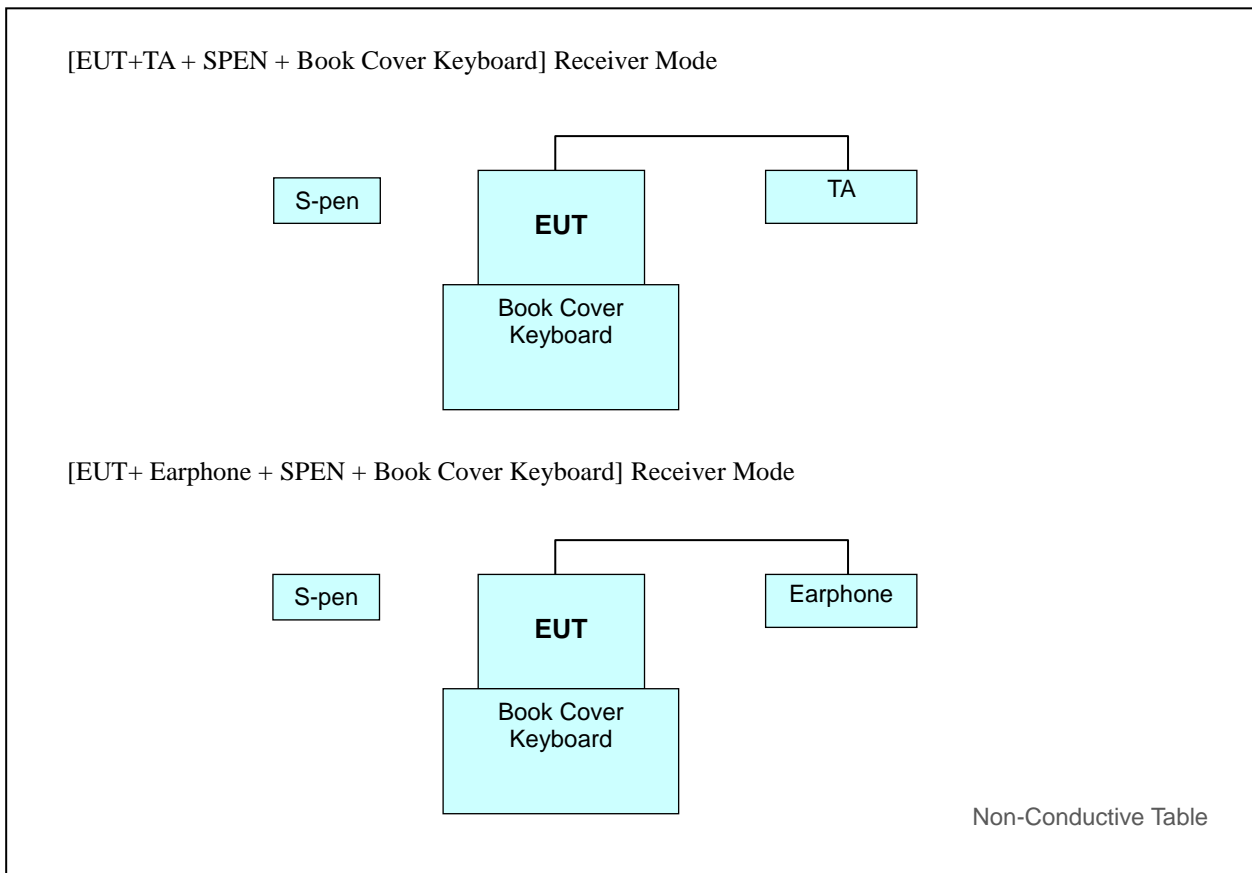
[EUT+TA + SPEN + Book Cover Keyboard] Receiver Mode

S-pen

EUT

TA

Book Cover Keyboard

[EUT+ Earphone + SPEN + Book Cover Keyboard] Receiver Mode

S-pen

EUT

Earphone

Book Cover Keyboard

Non-Conductive Table